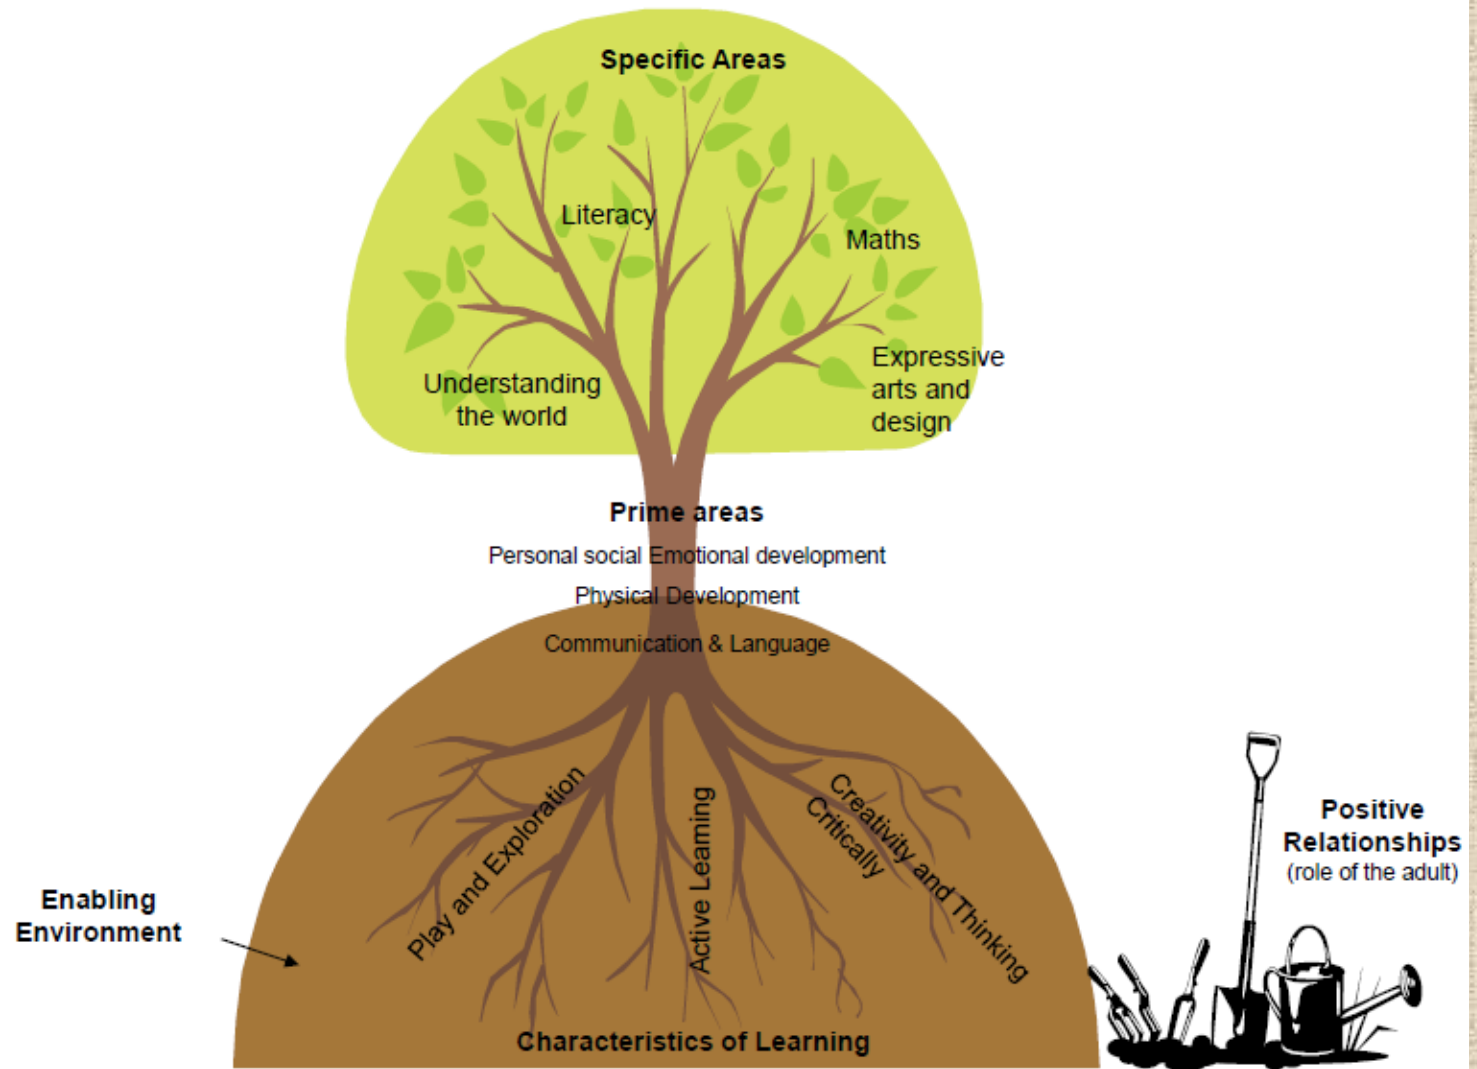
Specific Areas

Literacy

Maths

Understanding the world

Expressive arts and design

Prime areas

Personal social Emotional development

Physical Development

Communication & Language

Play and Exploration

Active Learning

Creativity and Thinking Critically

Enabling Environment

Positive Relationships (role of the adult)

Characteristics of Learning